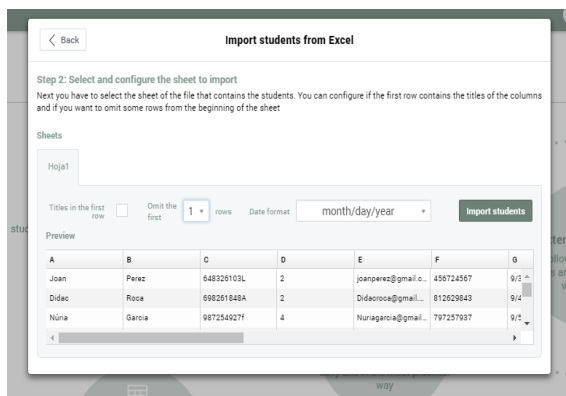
< Back

Import students from Excel

Step 2: Select and configure the sheet to import

Next you have to select the sheet of the file that contains the students. You can configure if the first row contains the titles of the columns and if you want to omit some rows from the beginning of the sheet

Sheets

Hoja1

Titles in the first row

Omit the first 1 rows

Date format month/day/year

Import students

Preview

| A | B | C | D | E | F | G |
|---|---|---|---|---|---|---|
| Joan | Perez | 648326103L | 2 | joanperez@gmail.c... | 456724567 | 9/3 |
| Didac | Roca | 698261848A | 2 | Didacroca@gmail... | 812629843 | 9/4 |
| Núria | Garcia | 987254927f | 4 | Nuriagarcia@gmail... | 797257937 | 9/5 |

stu

way